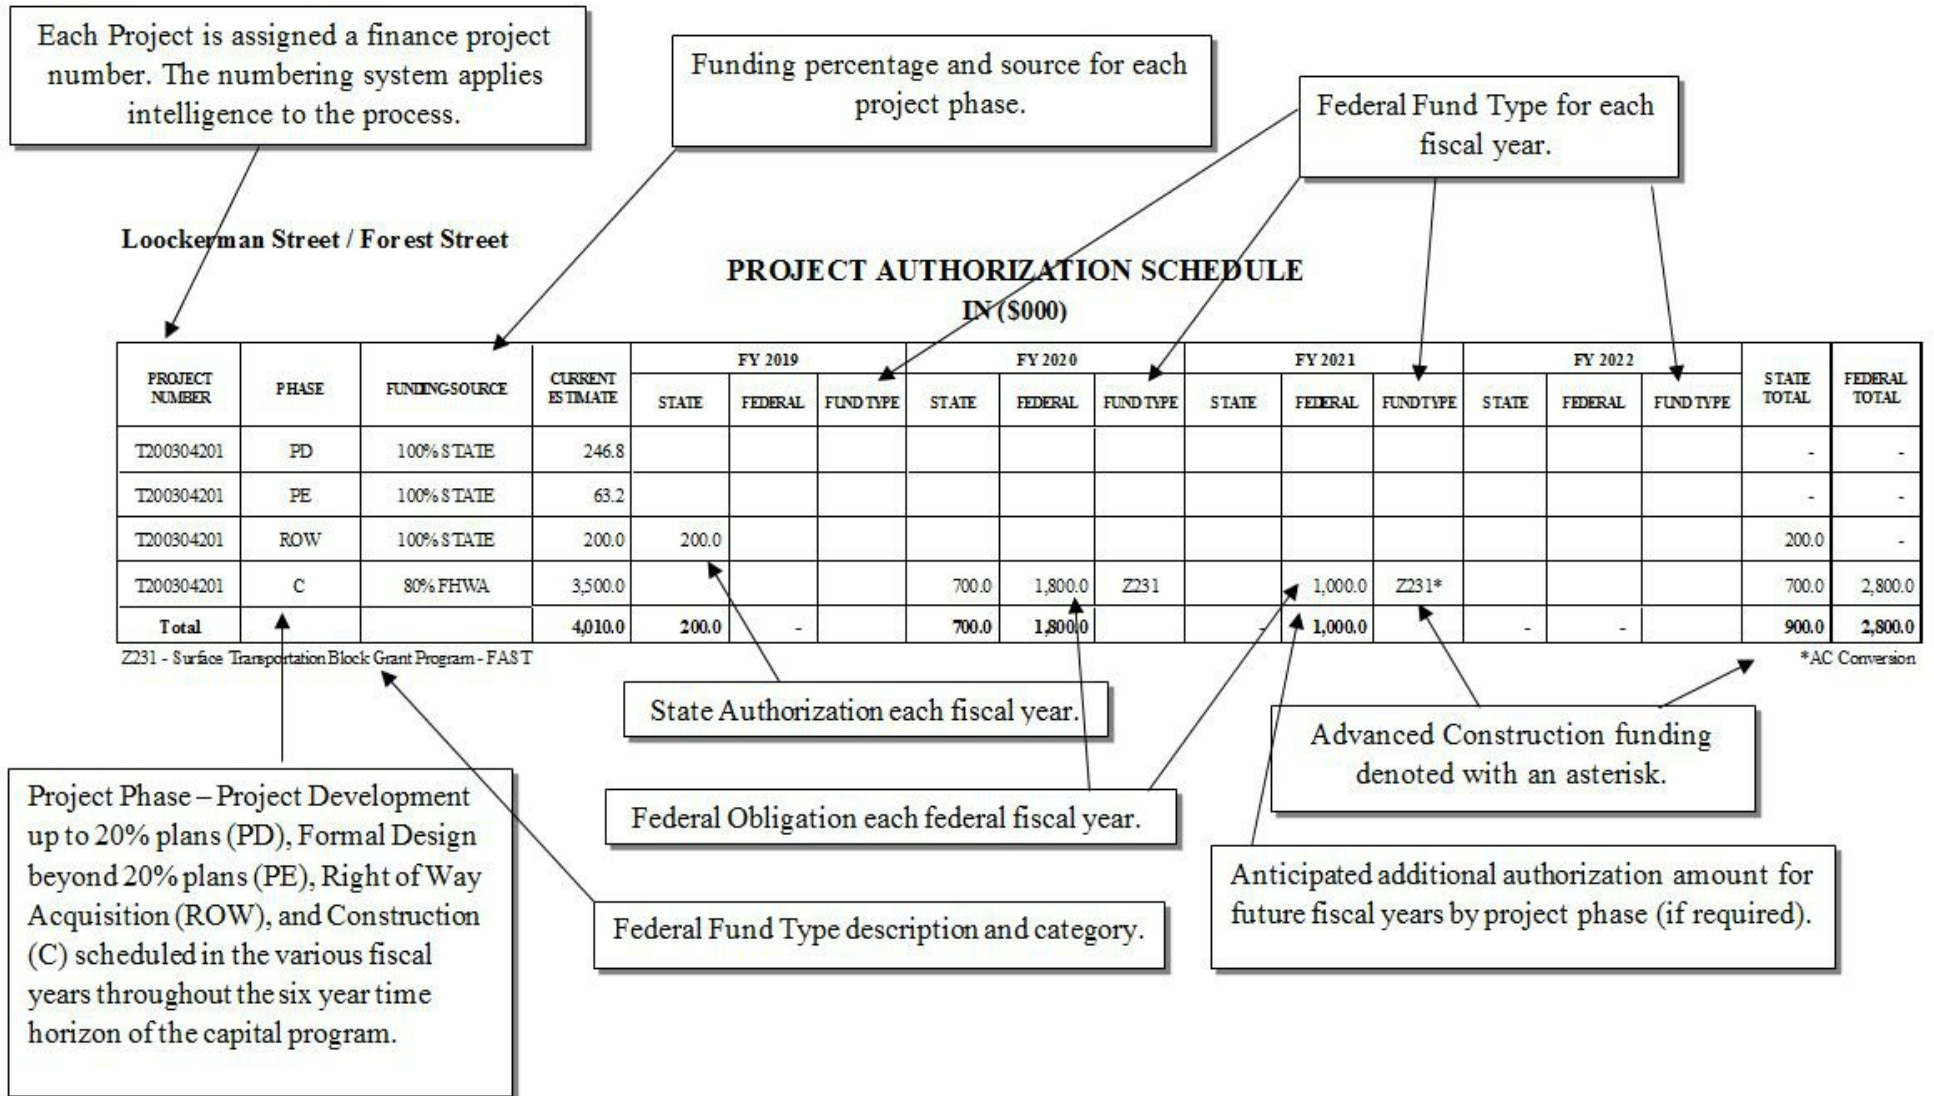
Each Project is assigned a finance project number. The numbering system applies intelligence to the process.

Funding percentage and source for each project phase.

Federal Fund Type for each fiscal year.

Loockerman Street / Forest Street

PROJECT AUTHORIZATION SCHEDULE
IN ($000)

| PROJECT NUMBER | PHASE | FUNDING SOURCE | CURRENT ESTIMATE | FY 2019 STATE | FY 2019 FEDERAL | FY 2019 FUND TYPE | FY 2020 STATE | FY 2020 FEDERAL | FY 2020 FUND TYPE | FY 2021 STATE | FY 2021 FEDERAL | FY 2021 FUND TYPE | FY 2022 STATE | FY 2022 FEDERAL | FY 2022 FUND TYPE | STATE TOTAL | FEDERAL TOTAL |
|---|---|---|---|---|---|---|---|---|---|---|---|---|---|---|---|---|---|
| T200304201 | PD | 100% STATE | 246.8 | | | | | | | | | | | | | - | - |
| T200304201 | PE | 100% STATE | 63.2 | | | | | | | | | | | | | - | - |
| T200304201 | ROW | 100% STATE | 200.0 | 200.0 | | | | | | | | | | | | 200.0 | - |
| T200304201 | C | 80% FHWA | 3,500.0 | | | | 700.0 | 1,800.0 | Z231 | | 1,000.0 | Z231* | | | | 700.0 | 2,800.0 |
| Total | | | 4,010.0 | 200.0 | - | | 700.0 | 1,800.0 | | - | 1,000.0 | | - | - | | 900.0 | 2,800.0 |

Z231 - Surface Transportation Block Grant Program - FAST

*AC Conversion

State Authorization each fiscal year.

Advanced Construction funding denoted with an asterisk.

Project Phase – Project Development up to 20% plans (PD), Formal Design beyond 20% plans (PE), Right of Way Acquisition (ROW), and Construction (C) scheduled in the various fiscal years throughout the six year time horizon of the capital program.

Federal Obligation each federal fiscal year.

Anticipated additional authorization amount for future fiscal years by project phase (if required).

Federal Fund Type description and category.